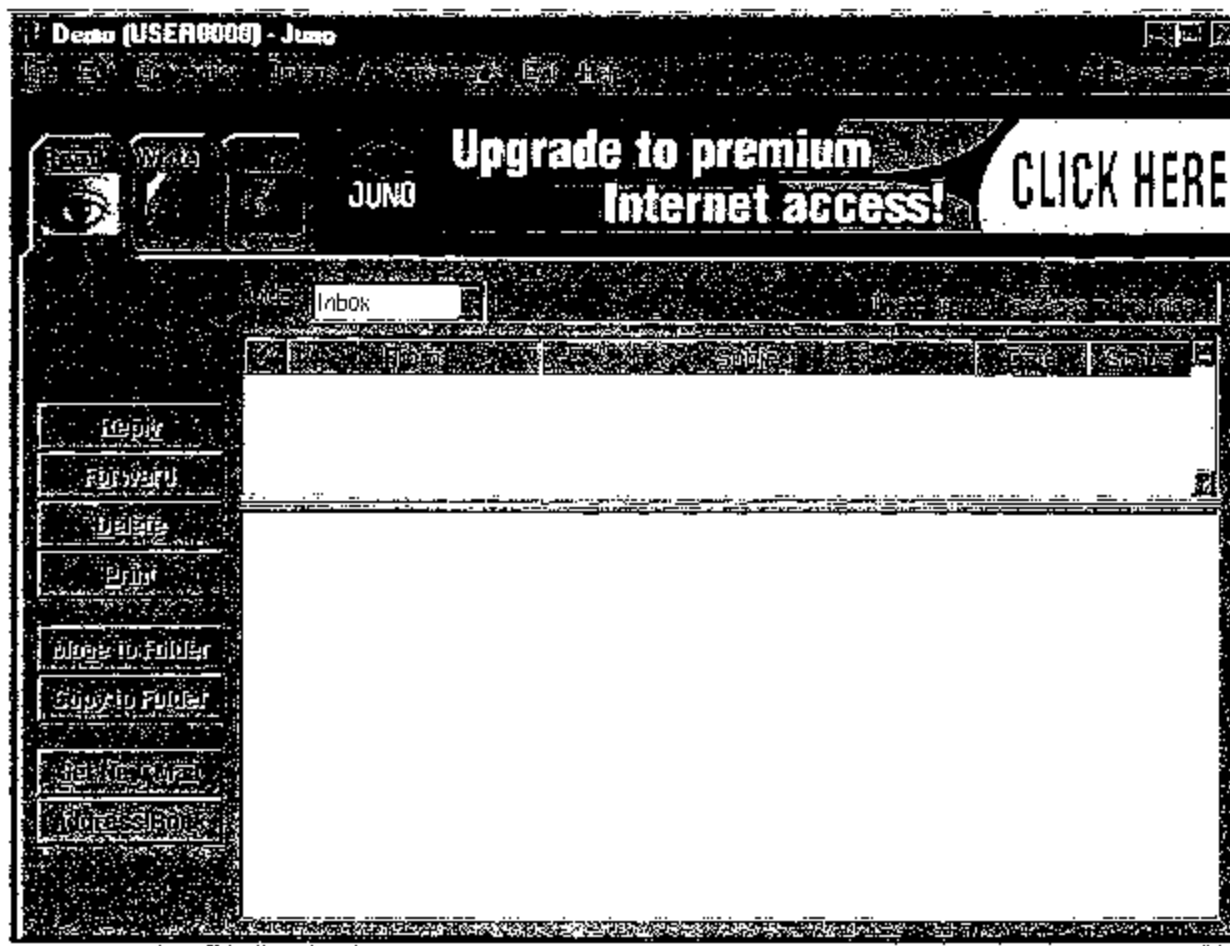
Demo (USER0000) - Juno

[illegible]

Read Write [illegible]

JUNO

Upgrade to premium Internet access!

CLICK HERE

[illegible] Inbox

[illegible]

From

Subject

Date

Status

Reply

Forward

Delete

Print

Move to Folder

Copy to Folder

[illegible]

Address Book